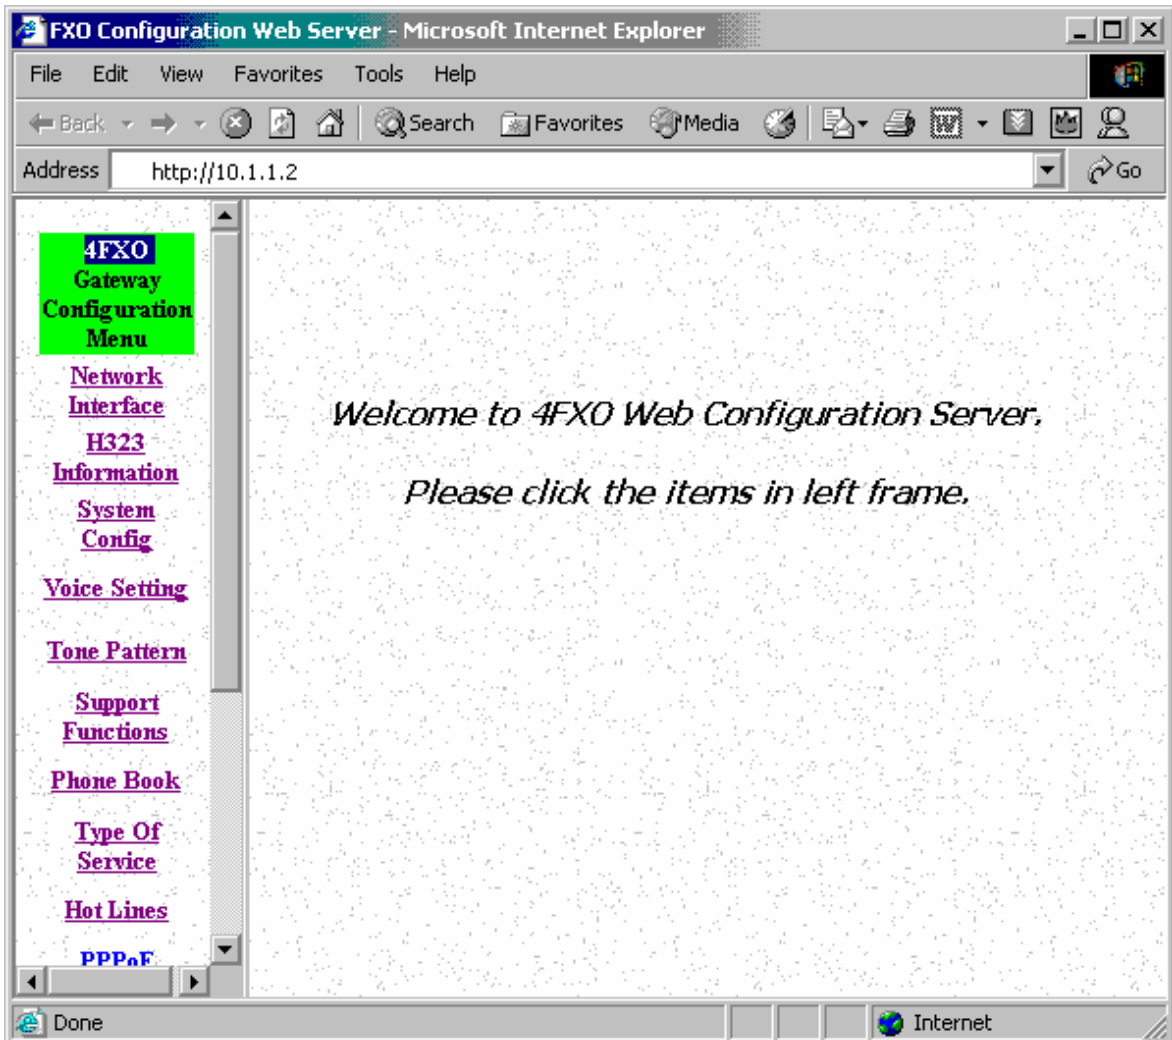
FXO Configuration Web Server - Microsoft Internet Explorer

File Edit View Favorites Tools Help

Back Search Favorites Media

Address http://10.1.1.2 Go

4FXO Gateway Configuration Menu

Network Interface

H323 Information

System Config

Voice Setting

Tone Pattern

Support Functions

Phone Book

Type Of Service

Hot Lines

PPPoE

Welcome to 4FXO Web Configuration Server.

Please click the items in left frame.

Done

Internet